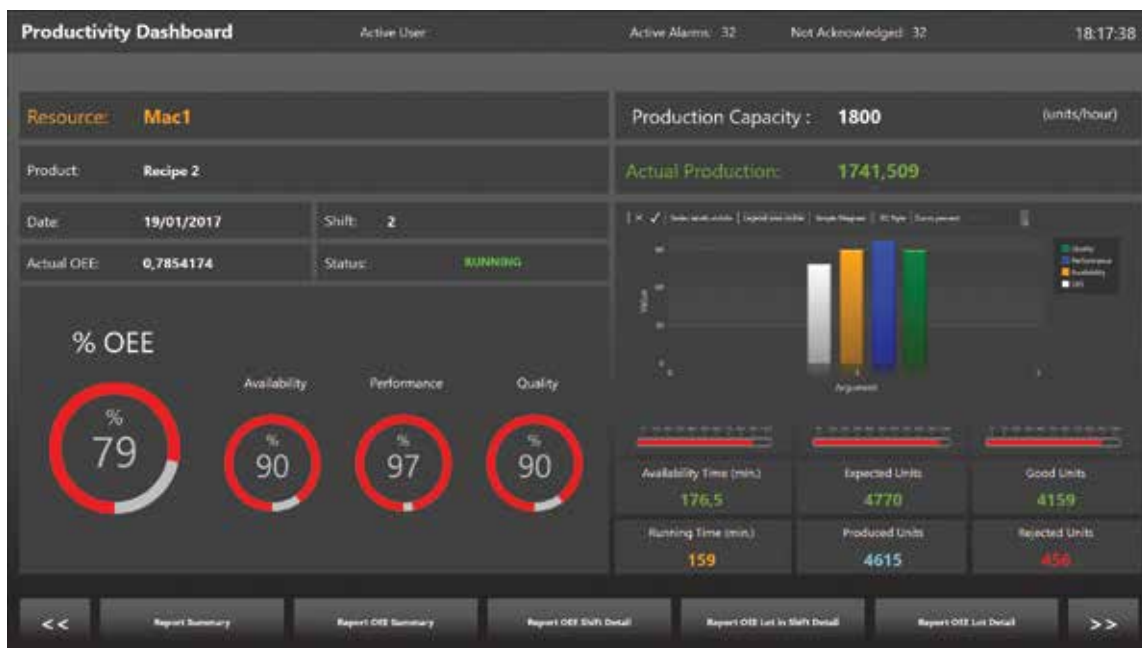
Productivity Dashboard
Active User:
Active Alarms: 32
Not Acknowledged: 32
18:17:38

Resource: Mac1
Production Capacity : 1800 (units/hour)
Product: Recipe 2
Actual Production: 1741,509
Date: 19/01/2017
Shift: 2
Actual OEE: 0,7854174
Status: RUNNING

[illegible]

Quality
Performance
Availability
OEE

Value
Argument

% OEE
% 79
Availability
% 90
Performance
% 97
Quality
% 90

Availability Time (min.)
176,5
Expected Units
4770
Good Units
4159
Running Time (min.)
159
Produced Units
4615
Rejected Units
456

<<
Report Summary
Report OEE Summary
Report OEE Shift Detail
Report OEE Lot in Shift Detail
Report OEE Lot Detail
>>